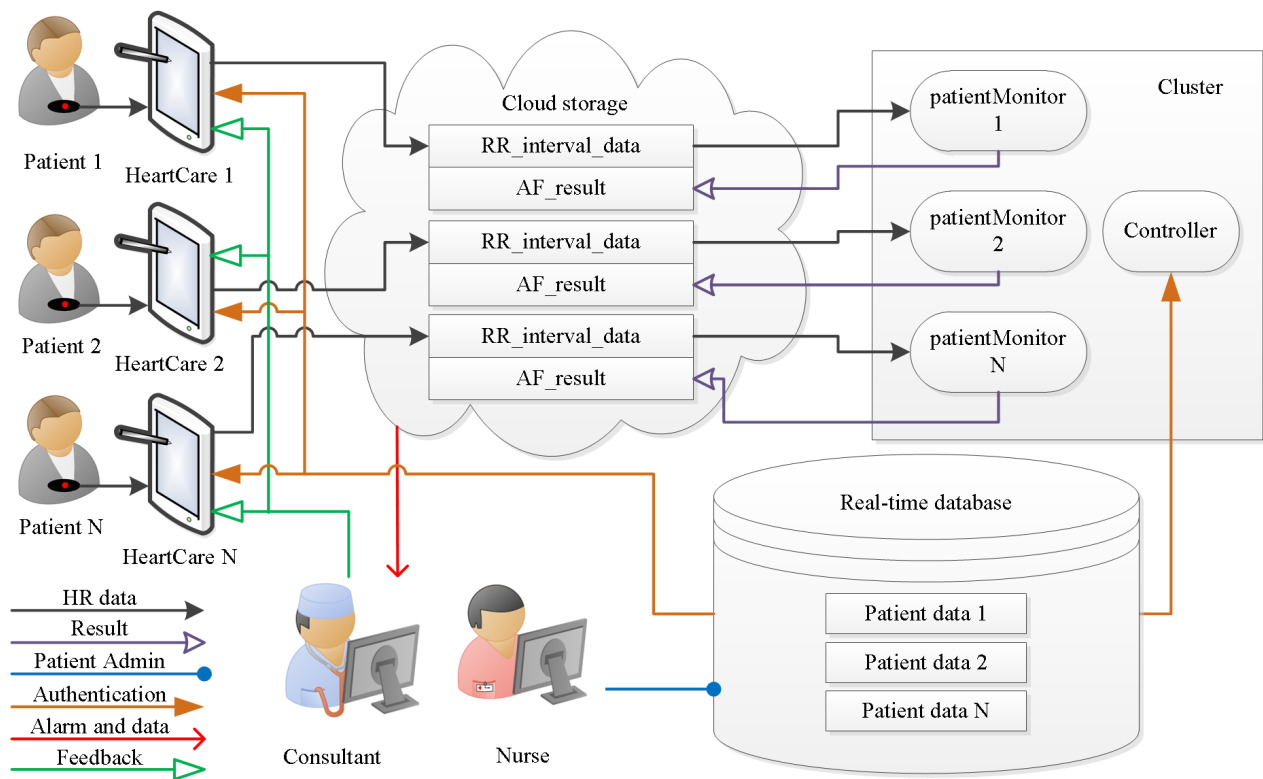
Patient 1
HeartCare 1
Patient 2
HeartCare 2
Patient N
HeartCare N
Cloud storage
RR_interval_data
AF_result
RR_interval_data
AF_result
RR_interval_data
AF_result
Cluster
patientMonitor 1
patientMonitor 2
patientMonitor N
Controller
Real-time database
Patient data 1
Patient data 2
Patient data N
HR data
Result
Patient Admin
Authentication
Alarm and data
Feedback
Consultant
Nurse